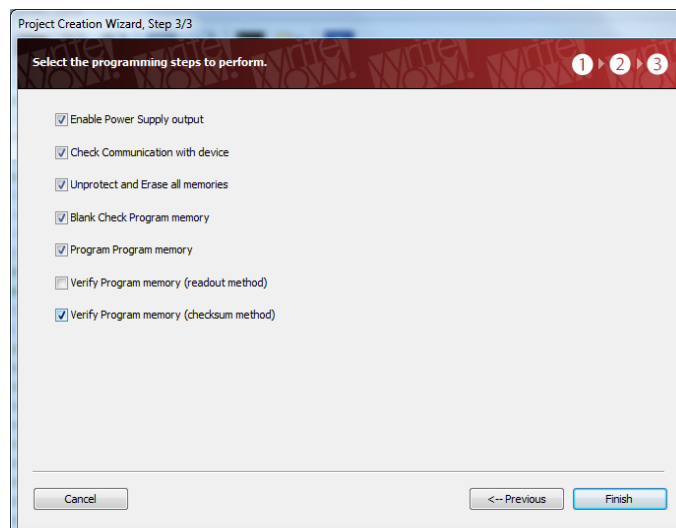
Project Creation Wizard, Step 3/3

Select the programming steps to perform.

1 2 3

Enable Power Supply output

Check Communication with device

Unprotect and Erase all memories

Blank Check Program memory

Program Program memory

Verify Program memory (readout method)

Verify Program memory (checksum method)

Cancel

<-- Previous

Finish